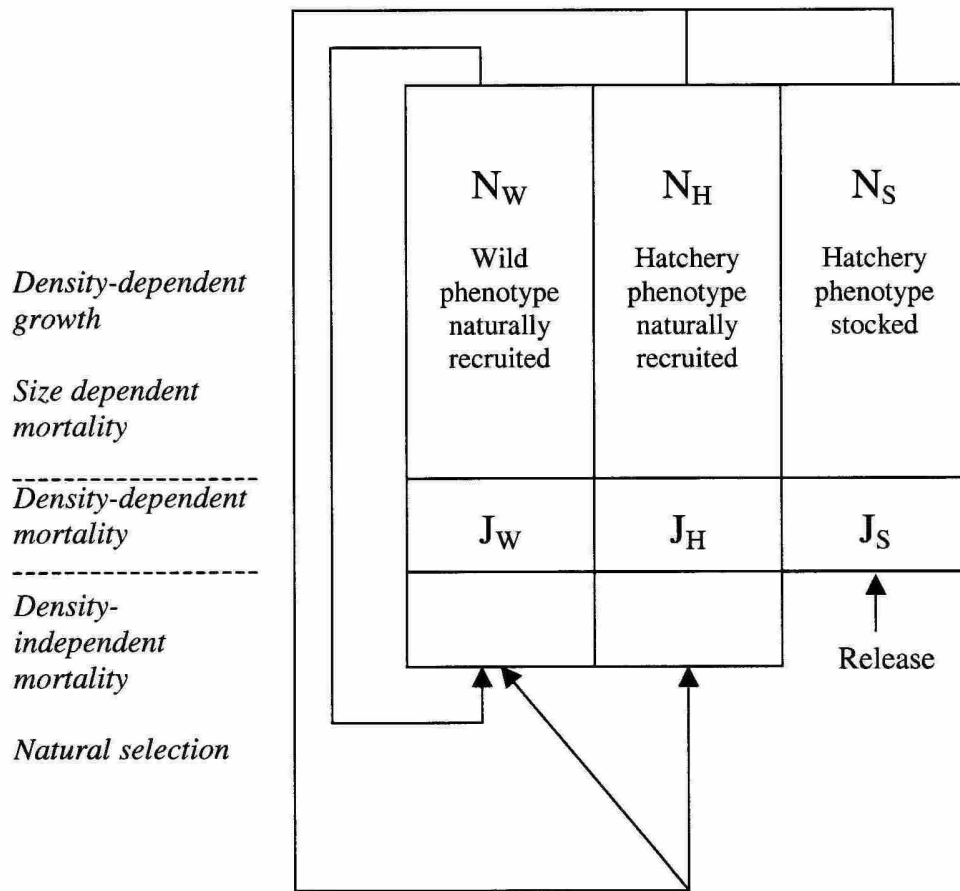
Density-dependent growth

Size dependent mortality

Density-dependent mortality

Density-independent mortality

Natural selection

$N_W$

Wild phenotype naturally recruited

$N_H$

Hatchery phenotype naturally recruited

$N_S$

Hatchery phenotype stocked

$J_W$

$J_H$

$J_S$

Release